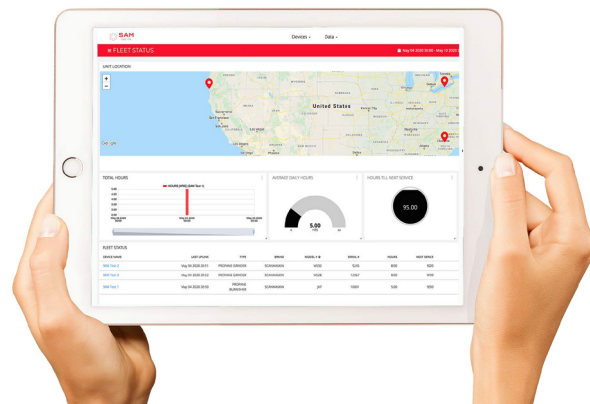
SAM

Devices ▾ Data ▾

FLEET STATUS

Aug 04 2020 00:00 - May 11 2020

UNIT LOCATION

+
−

United States

Google

TOTAL HOURS

HOURS (HRS) (SAM Test 1)

AVERAGE DAILY HOURS

5.00

HOURS TILL NEXT SERVICE

95.00

FLEET STATUS

| DEVICE NAME | LAST UPDATE | TYPE | BRAND | MODEL # | SERIAL # | HOURS | NEXT SERVICE |
|---|---|---|---|---|---|---|---|
| SAM Test 2 | May 04 2020 20:51 | PROPANE GRINDER | SCANMASKIN | MODEL | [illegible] | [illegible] | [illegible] |
| SAM Test 3 | May 04 2020 20:52 | PROPANE GRINDER | SCANMASKIN | MODEL | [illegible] | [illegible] | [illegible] |
| SAM Test 1 | May 04 2020 20:53 | PROPANE BURNISHER | SCANMASKIN | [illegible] | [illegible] | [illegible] | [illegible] |